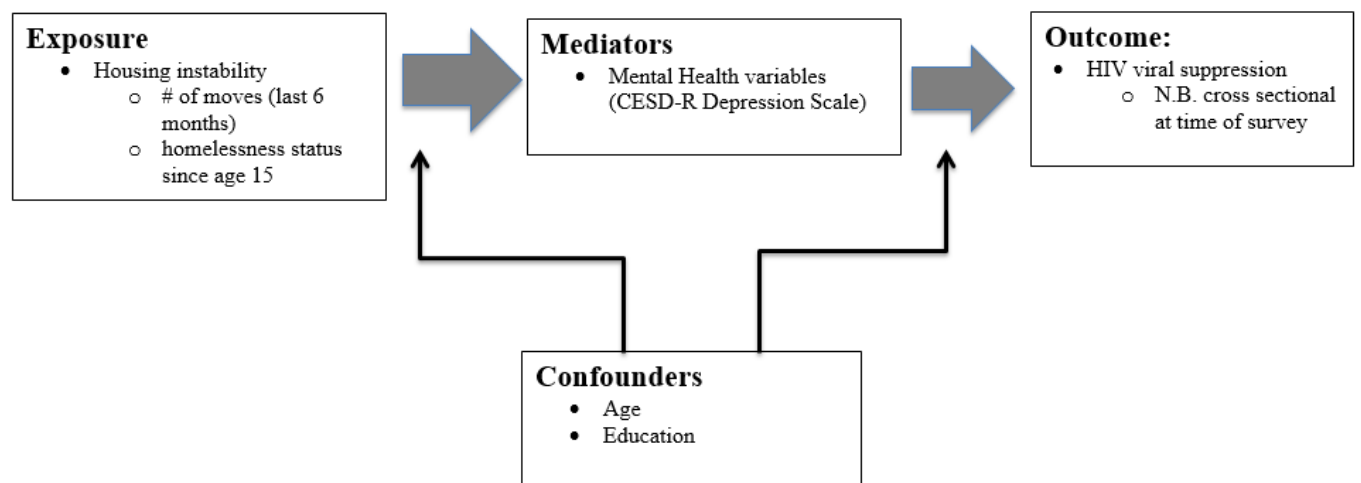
**Exposure**
- Housing instability
  - # of moves (last 6 months)
  - homelessness status since age 15

**Mediators**
- Mental Health variables (CESD-R Depression Scale)

**Outcome:**
- HIV viral suppression
  - N.B. cross sectional at time of survey

**Confounders**
- Age
- Education